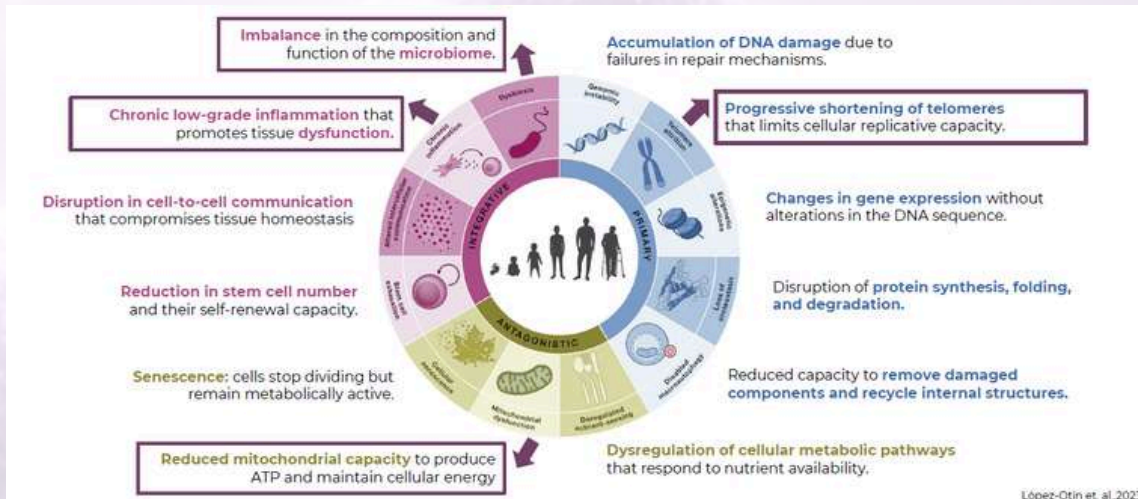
Imbalance in the composition and function of the microbiome.

Chronic low-grade inflammation that promotes tissue dysfunction.

Disruption in cell-to-cell communication that compromises tissue homeostasis

Reduction in stem cell number and their self-renewal capacity.

Senescence: cells stop dividing but remain metabolically active.

Reduced mitochondrial capacity to produce ATP and maintain cellular energy

Accumulation of DNA damage due to failures in repair mechanisms.

Progressive shortening of telomeres that limits cellular replicative capacity.

Changes in gene expression without alterations in the DNA sequence.

Disruption of protein synthesis, folding, and degradation.

Reduced capacity to remove damaged components and recycle internal structures.

Dysregulation of cellular metabolic pathways that respond to nutrient availability.

Dysbiosis
Genomic instability
Telomere attrition
Epigenetic alterations
Loss of proteostasis
Disabled macroautophagy
Deregulated nutrient-sensing
Mitochondrial dysfunction
Cellular senescence
Stem cell exhaustion
Altered intercellular communication
Chronic inflammation

INTEGRATIVE
PRIMARY
ANTAGONISTIC

López-Otín et al. 202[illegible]